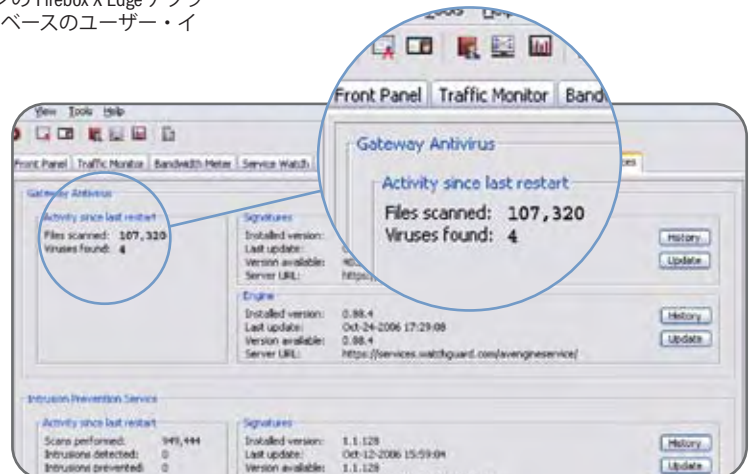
ンの Firebox X Edge アプリ
ベースのユーザー・イ

View Tools Help

Front Panel | Traffic Monitor | Bandwidth Meter | Service Watch

Gateway Antivirus

Activity since last restart
Files scanned: 107,320
Viruses found: 4

Signatures
Installed version:
Last update:
Version available:
Server URL:

History
Update

Engine
Installed version: 0.88.4
Last update: Oct-24-2006 17:29:08
Version available: 0.88.4
Server URL: https://services.watchguard.com/avengineservice/

History
Update

Intrusion Prevention Service

Activity since last restart
Scans performed: 949,444
Intrusions detected: 0
Intrusions prevented: 0

Signatures
Installed version: 1.1.128
Last update: Oct-12-2006 15:59:04
Version available: 1.1.128

History
Update

Front Panel | Traffic Monitor | Band

Gateway Antivirus

Activity since last restart
Files scanned: 107,320
Viruses found: 4